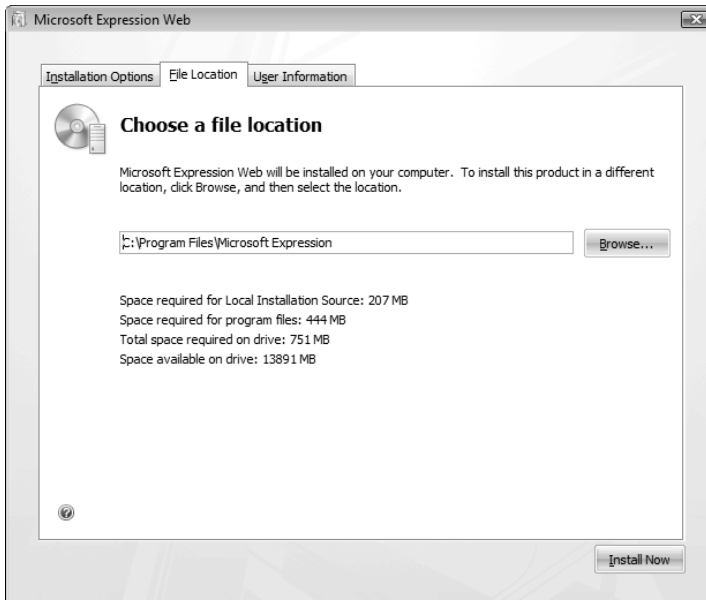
Microsoft Expression Web

Installation Options | File Location | User Information

Choose a file location

Microsoft Expression Web will be installed on your computer. To install this product in a different location, click Browse, and then select the location.

C:\Program Files\Microsoft Expression

Browse...

Space required for Local Installation Source: 207 MB
Space required for program files: 444 MB
Total space required on drive: 751 MB
Space available on drive: 13891 MB

Install Now